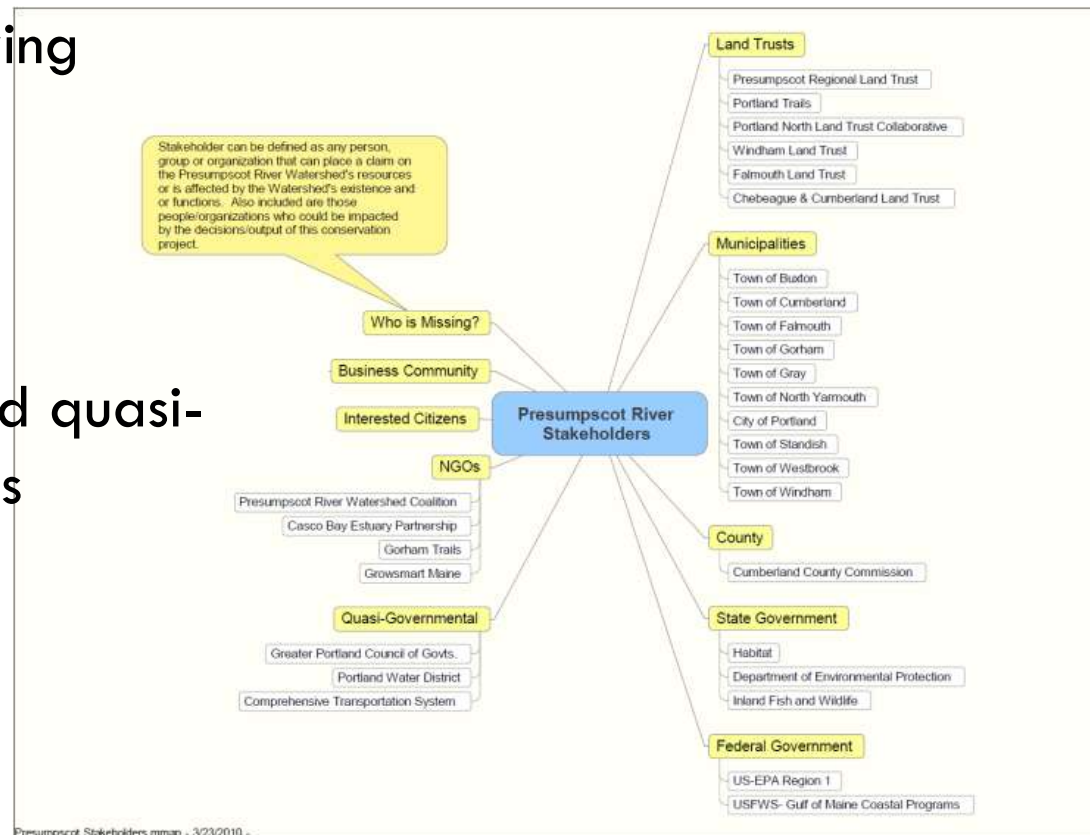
ing

d quasi-
s

Stakeholder can be defined as any person, group or organization that can place a claim on the Presumpscot River Watershed's resources or is affected by the Watershed's existence and or functions. Also included are those people/organizations who could be impacted by the decisions/output of this conservation project.

Who is Missing?

Business Community

Interested Citizens

NGOs

Presumpscot River Watershed Coalition

Casco Bay Estuary Partnership

Gorham Trails

Growsmart Maine

Quasi-Governmental

Greater Portland Council of Govts.

Portland Water District

Comprehensive Transportation System

Presumpscot River Stakeholders

Land Trusts

Presumpscot Regional Land Trust

Portland Trails

Portland North Land Trust Collaborative

Windham Land Trust

Falmouth Land Trust

Chebeague & Cumberland Land Trust

Municipalities

Town of Buxton

Town of Cumberland

Town of Falmouth

Town of Gorham

Town of Gray

Town of North Yarmouth

City of Portland

Town of Standish

Town of Westbrook

Town of Windham

County

Cumberland County Commission

State Government

Habitat

Department of Environmental Protection

Inland Fish and Wildlife

Federal Government

US-EPA Region 1

USFWS- Gulf of Maine Coastal Programs

Presumpscot Stakeholders.mmap - 3/23/2010 -